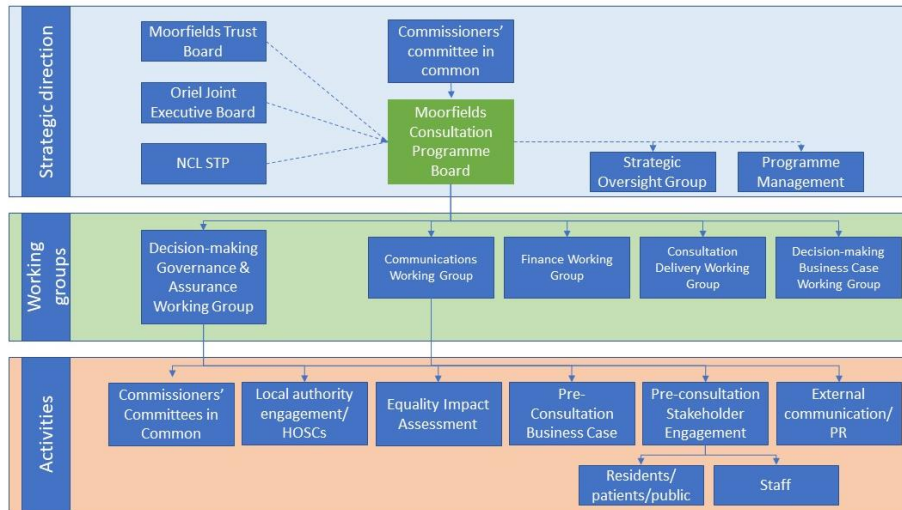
Strategic direction

Moorfields Trust Board

Oriel Joint Executive Board

NCL STP

Commissioners' committee in common

Moorfields Consultation Programme Board

Strategic Oversight Group

Programme Management

Working groups

Decision-making Governance & Assurance Working Group

Communications Working Group

Finance Working Group

Consultation Delivery Working Group

Decision-making Business Case Working Group

Activities

Commissioners' Committees in Common

Local authority engagement/ HOSCs

Equality Impact Assessment

Pre-Consultation Business Case

Pre-consultation Stakeholder Engagement

External communication/ PR

Residents/ patients/public

Staff